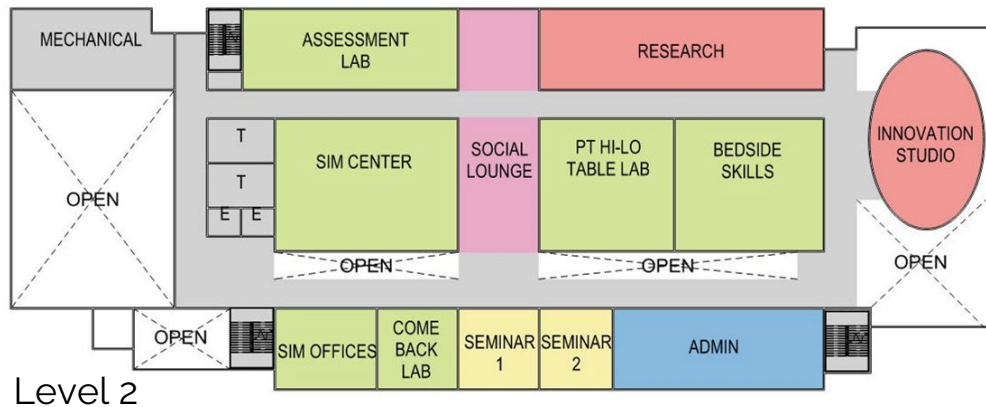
MECHANICAL

ASSESSMENT LAB

RESEARCH

T

T

E E

SIM CENTER

SOCIAL LOUNGE

PT HI-LO TABLE LAB

BEDSIDE SKILLS

INNOVATION STUDIO

OPEN

OPEN

OPEN

OPEN

OPEN

SIM OFFICES

COME BACK LAB

SEMINAR 1

SEMINAR 2

ADMIN

Level 2